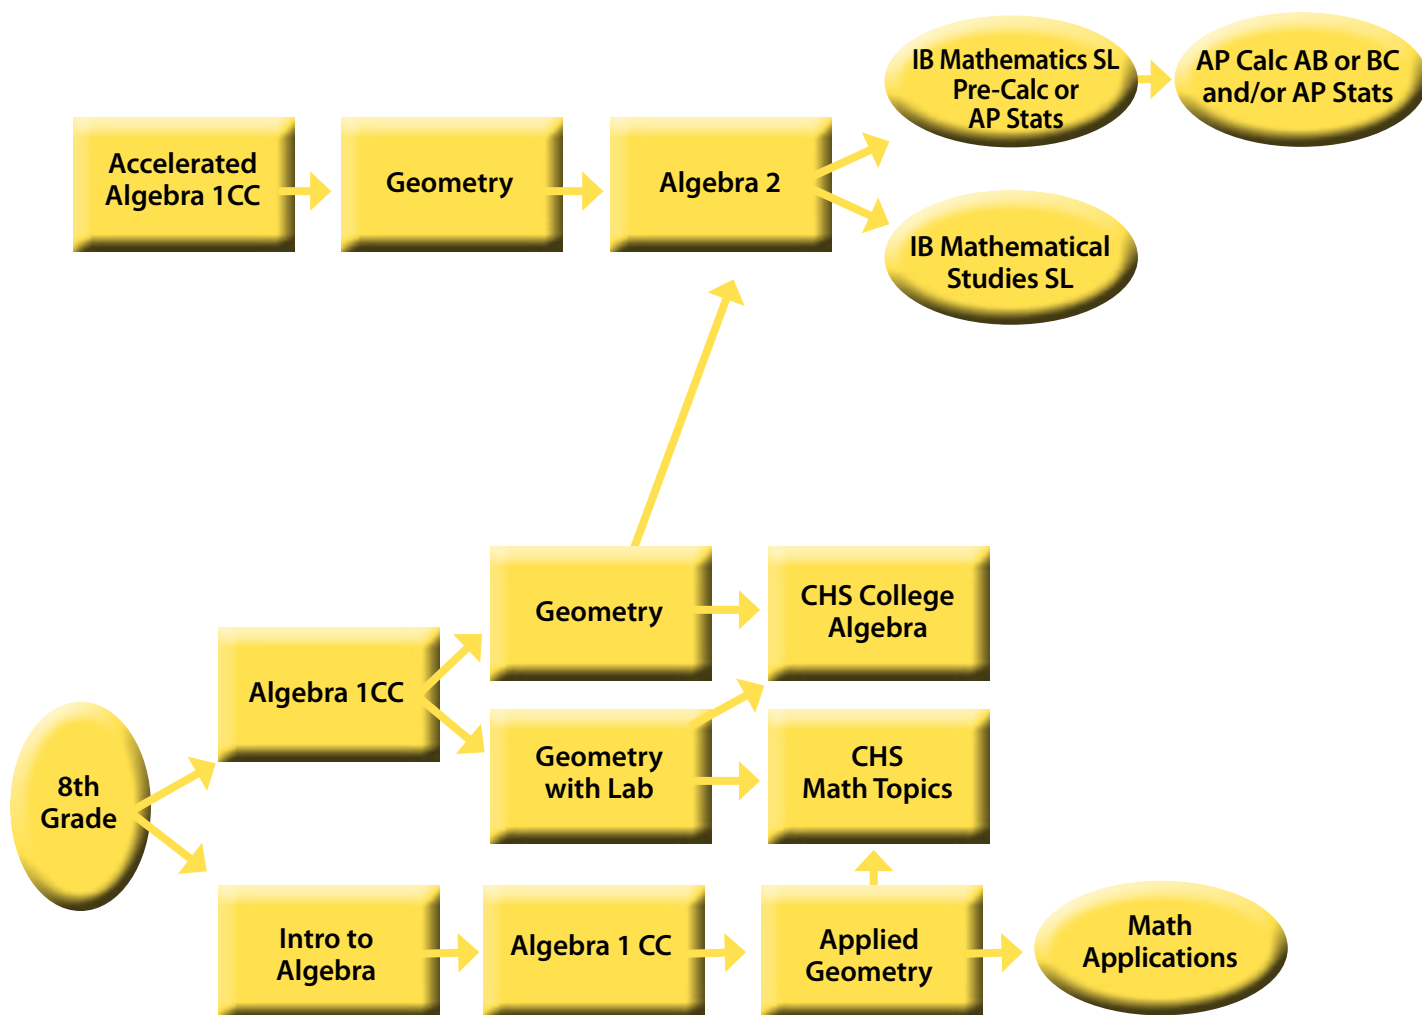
IB Mathematics SL Pre-Calc or AP Stats

AP Calc AB or BC and/or AP Stats

Accelerated Algebra 1CC

Geometry

Algebra 2

IB Mathematical Studies SL

Geometry

CHS College Algebra

Algebra 1CC

Geometry with Lab

CHS Math Topics

8th Grade

Intro to Algebra

Algebra 1 CC

Applied Geometry

Math Applications